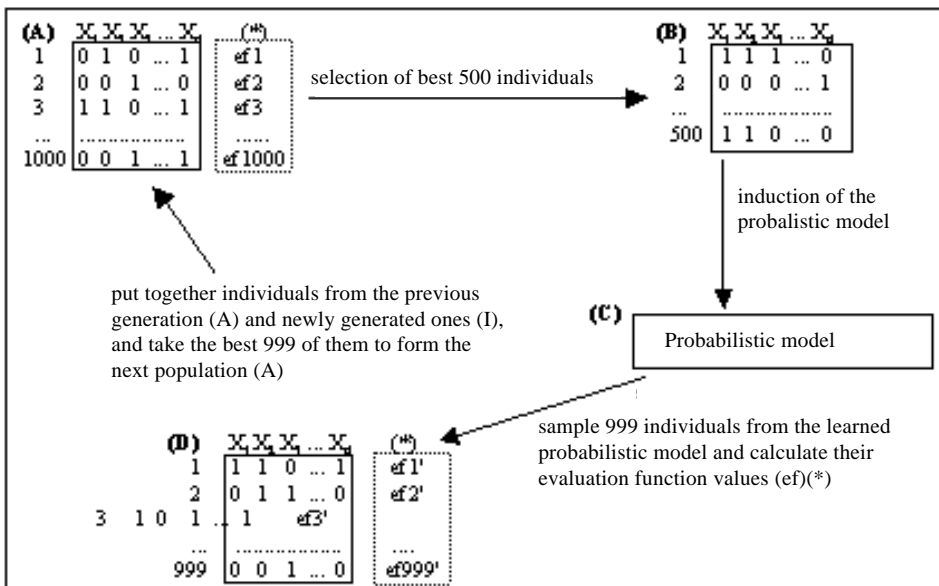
(A) $X_1 X_2 X_3 \dots X_n$ (*)
1 0 1 0 ... 1 ef1
2 0 0 1 ... 0 ef2
3 1 1 0 ... 1 ef3
... ............... ......
1000 0 0 1 ... 1 ef1000

selection of best 500 individuals

(B) $X_1 X_2 X_3 \dots X_n$
1 1 1 1 ... 0
2 0 0 0 ... 1
.. ...............
500 1 1 0 ... 0

induction of the probalistic model

put together individuals from the previous generation (A) and newly generated ones (I), and take the best 999 of them to form the next population (A)

(C) Probabilistic model

sample 999 individuals from the learned probabilistic model and calculate their evaluation function values (ef)(*)

(D) $X_1 X_2 X_3 \dots X_n$ (*)
1 1 1 0 ... 1 ef1'
2 0 1 1 ... 0 ef2'
3 1 0 1 .. 1 ef3'
... ............... ....
999 0 0 1 ... 0 ef999'